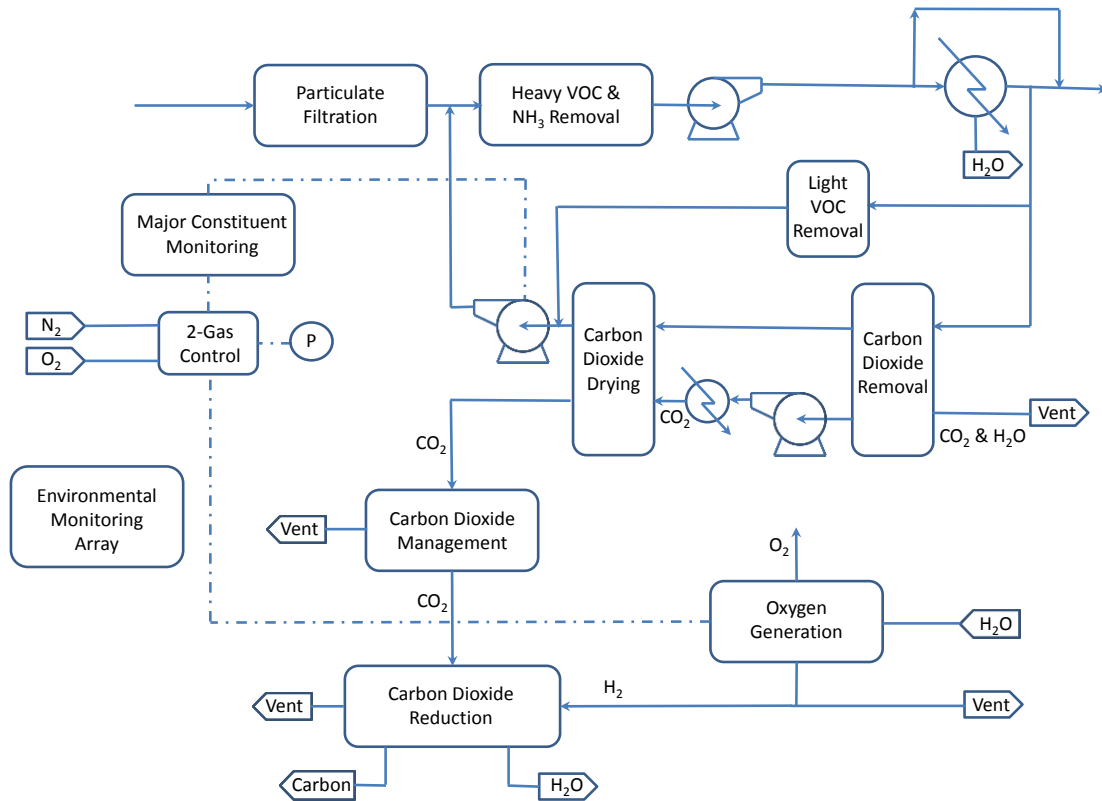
Particulate Filtration

Heavy VOC & $NH_3$ Removal

$H_2O$

Light VOC Removal

Major Constituent Monitoring

$N_2$

$O_2$

2-Gas Control

P

Carbon Dioxide Drying

Carbon Dioxide Removal

$CO_2$

Vent

$CO_2$ & $H_2O$

$CO_2$

Environmental Monitoring Array

Vent

Carbon Dioxide Management

$O_2$

$CO_2$

Oxygen Generation

$H_2O$

$H_2$

Vent

Carbon Dioxide Reduction

Vent

Carbon

$H_2O$